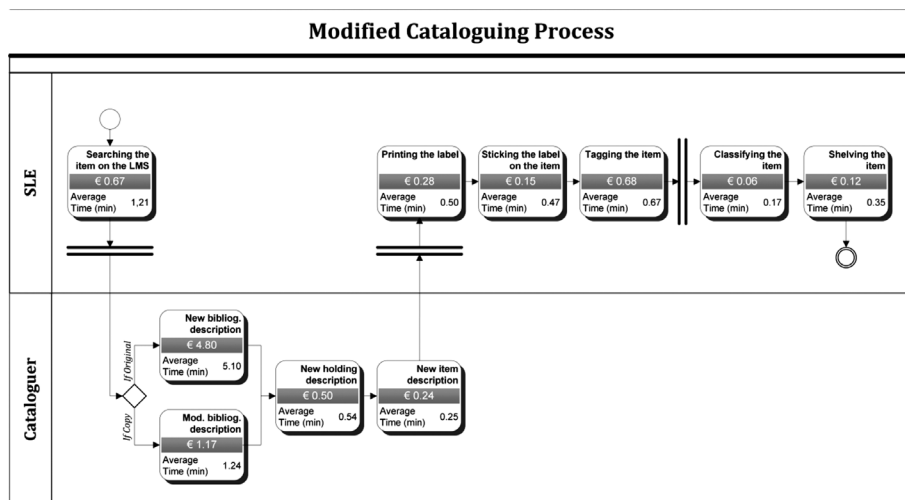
Modified Cataloguing Process

SLE

Searching the item on the LMS
€ 0.67
Average Time (min) 1,21

Printing the label
€ 0.28
Average Time (min) 0.50

Sticking the label on the item
€ 0.15
Average Time (min) 0.47

Tagging the item
€ 0.68
Average Time (min) 0.67

Classifying the item
€ 0.06
Average Time (min) 0.17

Shelving the item
€ 0.12
Average Time (min) 0.35

Cataloguer

If Original

If Copy

New bibliog. description
€ 4.80
Average Time (min) 5.10

Mod. bibliog. description
€ 1.17
Average Time (min) 1.24

New holding description
€ 0.50
Average Time (min) 0.54

New item description
€ 0.24
Average Time (min) 0.25